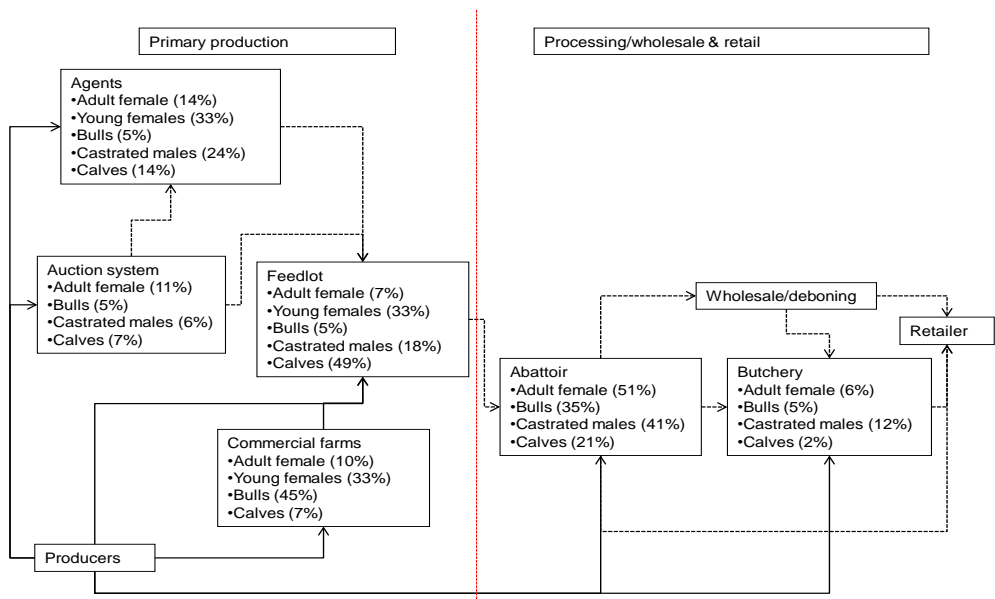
Primary production

Processing/wholesale & retail

Agents
•Adult female (14%)
•Young females (33%)
•Bulls (5%)
•Castrated males (24%)
•Calves (14%)

Auction system
•Adult female (11%)
•Bulls (5%)
•Castrated males (6%)
•Calves (7%)

Feedlot
•Adult female (7%)
•Young females (33%)
•Bulls (5%)
•Castrated males (18%)
•Calves (49%)

Commercial farms
•Adult female (10%)
•Young females (33%)
•Bulls (45%)
•Calves (7%)

Producers

Wholesale/deboning

Retailer

Abattoir
•Adult female (51%)
•Bulls (35%)
•Castrated males (41%)
•Calves (21%)

Butchery
•Adult female (6%)
•Bulls (5%)
•Castrated males (12%)
•Calves (2%)